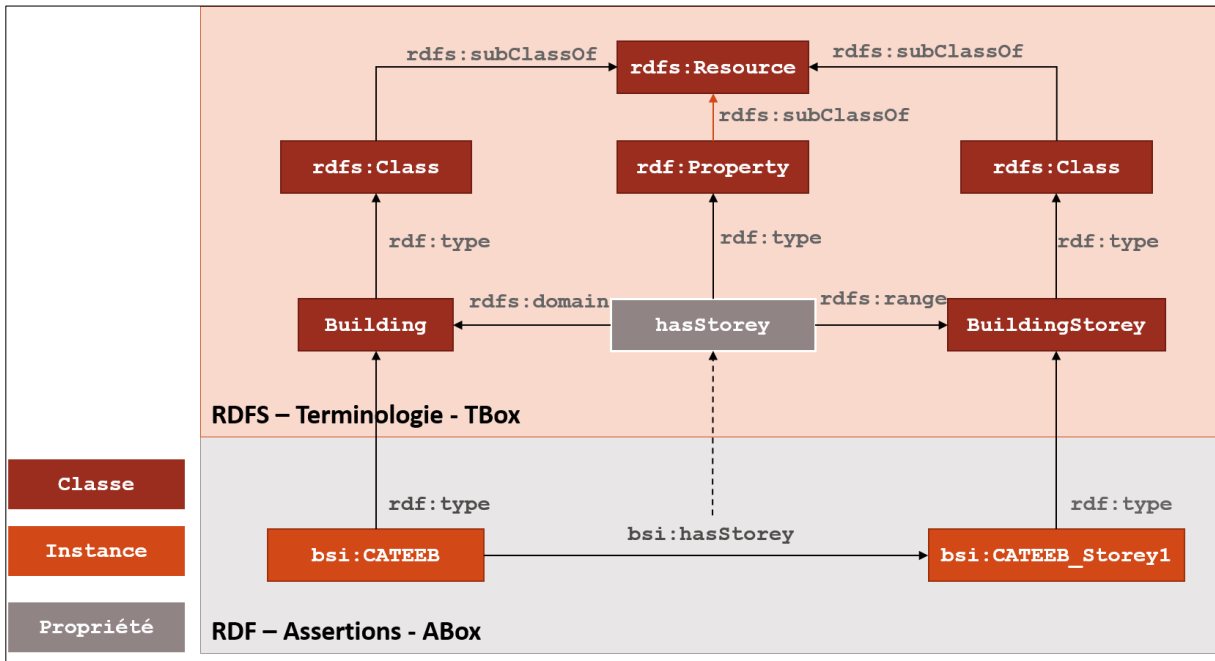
rdfs:subClassOf

rdfs:Resource

rdfs:subClassOf

rdfs:subClassOf

rdfs:Class

rdf:Property

rdfs:Class

rdf:type

rdf:type

rdf:type

rdfs:domain

rdfs:range

Building

hasStorey

BuildingStorey

RDFS – Terminologie - TBox

Classe

rdf:type

rdf:type

Instance

bsi:hasStorey

bsi:CATEEB

bsi:CATEEB_Storey1

Propriété

RDF – Assertions - ABox